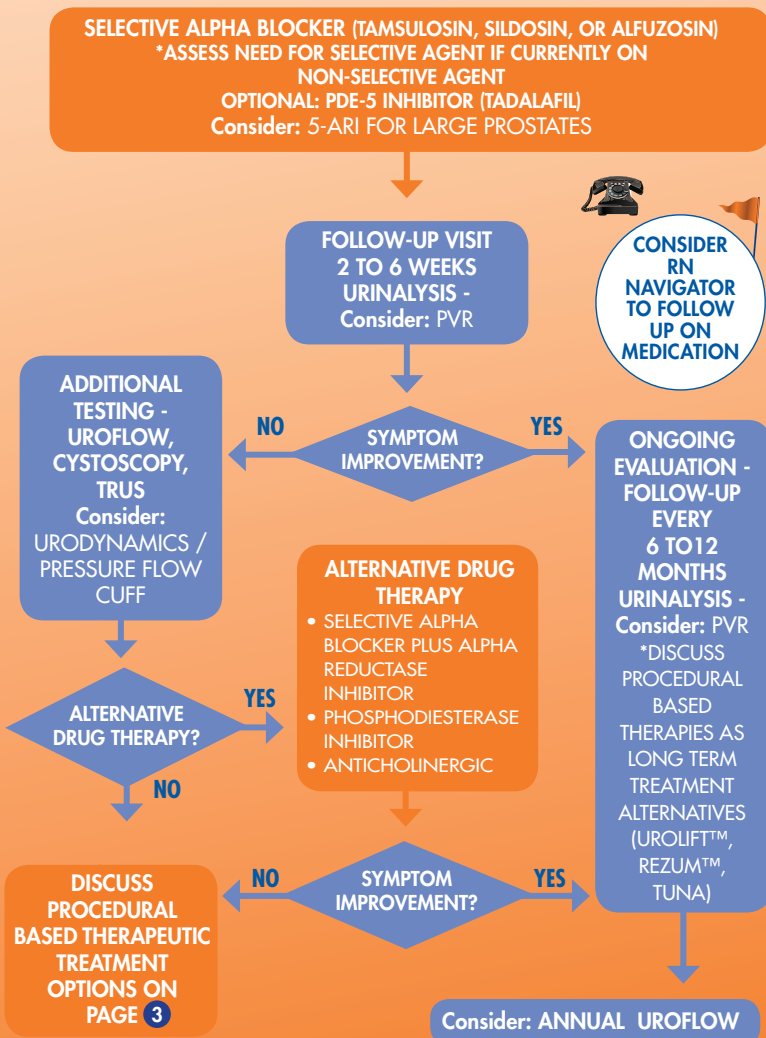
SELECTIVE ALPHA BLOCKER (TAMSULOSIN, SILDOSIN, OR ALFUZOSIN)
*ASSESS NEED FOR SELECTIVE AGENT IF CURRENTLY ON NON-SELECTIVE AGENT
OPTIONAL: PDE-5 INHIBITOR (TADALAFIL)
Consider: 5-ARI FOR LARGE PROSTATES

FOLLOW-UP VISIT 2 TO 6 WEEKS URINALYSIS - Consider: PVR

CONSIDER RN NAVIGATOR TO FOLLOW UP ON MEDICATION

SYMPTOM IMPROVEMENT?

NO

YES

ADDITIONAL TESTING - UROFLOW, CYSTOSCOPY, TRUS Consider: URODYNAMICS / PRESSURE FLOW CUFF

ONGOING EVALUATION - FOLLOW-UP EVERY 6 TO12 MONTHS URINALYSIS - Consider: PVR *DISCUSS PROCEDURAL BASED THERAPIES AS LONG TERM TREATMENT ALTERNATIVES (UROLIFT™, REZUM™, TUNA)

ALTERNATIVE DRUG THERAPY
• SELECTIVE ALPHA BLOCKER PLUS ALPHA REDUCTASE INHIBITOR
• PHOSPHODIESTERASE INHIBITOR
• ANTICHOLINERGIC

ALTERNATIVE DRUG THERAPY?

YES

NO

SYMPTOM IMPROVEMENT?

NO

YES

DISCUSS PROCEDURAL BASED THERAPEUTIC TREATMENT OPTIONS ON PAGE 3

Consider: ANNUAL UROFLOW